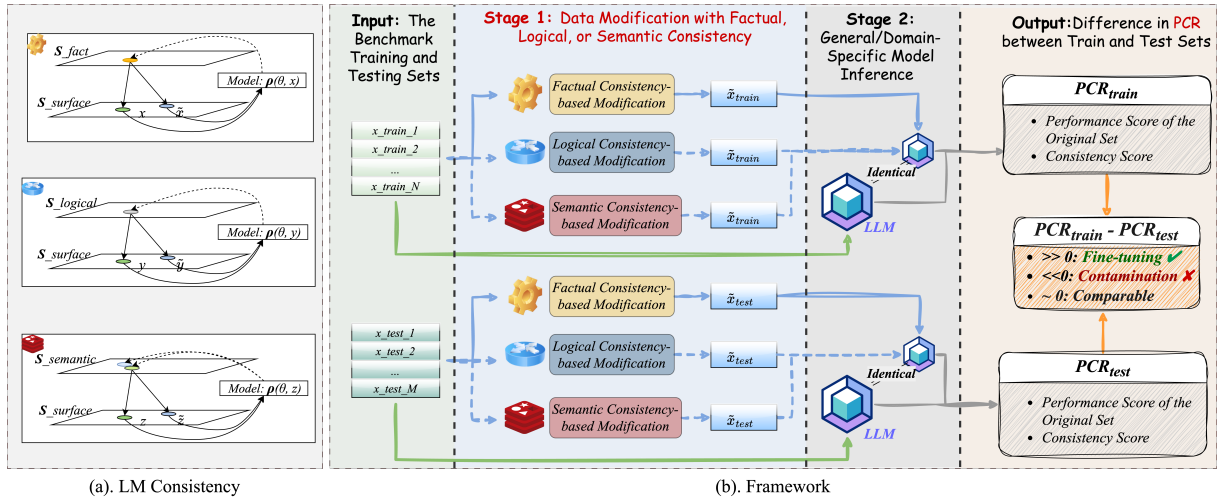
$S\_fact$

$S\_surface$

$x$ $\tilde{x}$

Model: $\rho(\theta, x)$

$S\_logical$

$S\_surface$

$y$ $\tilde{y}$

Model: $\rho(\theta, y)$

$S\_semantic$

$S\_surface$

$z$ $\tilde{z}$

Model: $\rho(\theta, z)$

(a). LM Consistency

Input: The Benchmark Training and Testing Sets

x_train_1
x_train_2
...
x_train_N

x_test_1
x_test_2
...
x_test_M

Stage 1: Data Modification with Factual, Logical, or Semantic Consistency

Factual Consistency-based Modification

$\tilde{x}_{train}$

Logical Consistency-based Modification

$\tilde{x}_{train}$

Semantic Consistency-based Modification

$\tilde{x}_{train}$

Factual Consistency-based Modification

$\tilde{x}_{test}$

Logical Consistency-based Modification

$\tilde{x}_{test}$

Semantic Consistency-based Modification

$\tilde{x}_{test}$

Stage 2: General/Domain-Specific Model Inference

Identical

LLM

Identical

LLM

Output: Difference in PCR between Train and Test Sets

$PCR_{train}$

• Performance Score of the Original Set
• Consistency Score

$PCR_{train}$ - $PCR_{test}$

• >> 0: Fine-tuning ✔
• <<0: Contamination ✘
• ~ 0: Comparable

$PCR_{test}$

• Performance Score of the Original Set
• Consistency Score

(b). Framework